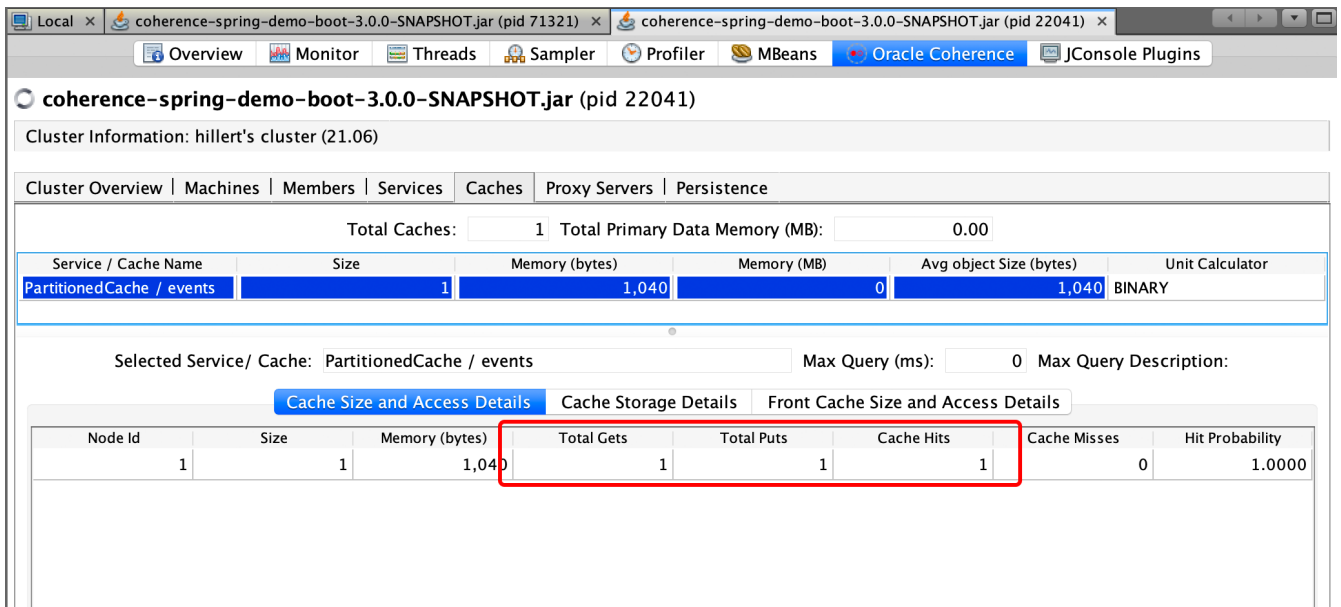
Local × coherence-spring-demo-boot-3.0.0-SNAPSHOT.jar (pid 71321) × coherence-spring-demo-boot-3.0.0-SNAPSHOT.jar (pid 22041) ×

Overview | Monitor | Threads | Sampler | Profiler | MBeans | Oracle Coherence | JConsole Plugins

coherence-spring-demo-boot-3.0.0-SNAPSHOT.jar (pid 22041)

Cluster Information: hillert's cluster (21.06)

Cluster Overview | Machines | Members | Services | Caches | Proxy Servers | Persistence

Total Caches: 1 Total Primary Data Memory (MB): 0.00

| Service / Cache Name | Size | Memory (bytes) | Memory (MB) | Avg object Size (bytes) | Unit Calculator |
|---|---|---|---|---|---|
| PartitionedCache / events | 1 | 1,040 | 0 | 1,040 | BINARY |

Selected Service/ Cache: PartitionedCache / events Max Query (ms): 0 Max Query Description:

Cache Size and Access Details | Cache Storage Details | Front Cache Size and Access Details

| Node Id | Size | Memory (bytes) | Total Gets | Total Puts | Cache Hits | Cache Misses | Hit Probability |
|---|---|---|---|---|---|---|---|
| 1 | 1 | 1,040 | 1 | 1 | 1 | 0 | 1.0000 |